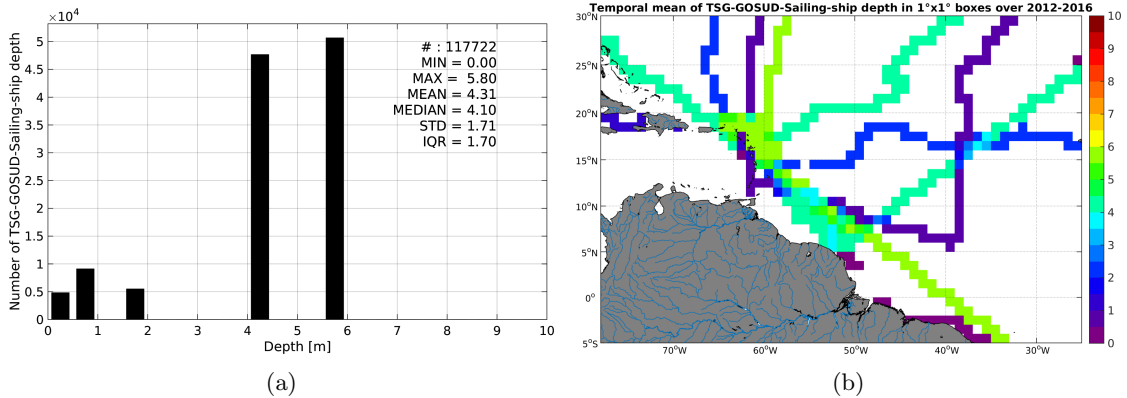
$\times10^4$

Number of TSG-GOSUD-Sailing-ship depth

5
4.5
4
3.5
3
2.5
2
1.5
1
0.5
0

0 1 2 3 4 5 6 7 8 9 10

Depth [m]

# : 117722
MIN = 0.00
MAX = 5.80
MEAN = 4.31
MEDIAN = 4.10
STD = 1.71
IQR = 1.70

(a)

Temporal mean of TSG-GOSUD-Sailing-ship depth in 1°x1° boxes over 2012-2016

30°N
25°N
20°N
15°N
10°N
5°N
0°
5°S

70°W 60°W 50°W 40°W 30°W

10
9
8
7
6
5
4
3
2
1
0

(b)